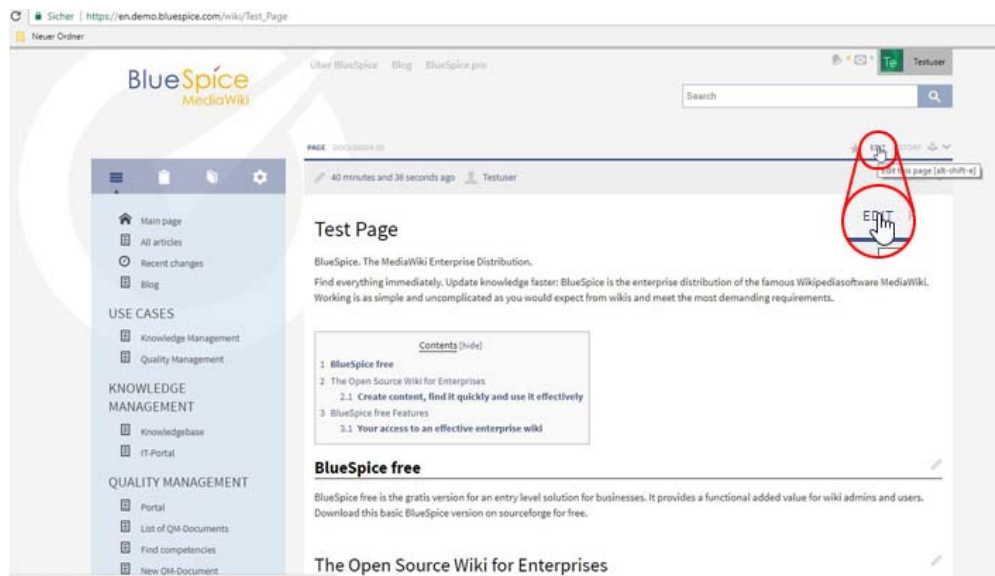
Sicher | https://en.demo.bluespice.com/wiki/Test_Page

Neuer Ordner

BlueSpice MediaWiki

Über BlueSpice Blog BlueSpice pro

Te Testuser

Search

PAGE DISCUSSION (0)

EDIT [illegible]

Edit this page [alt-shift-e]

40 minutes and 36 seconds ago Testuser

Main page
All articles
Recent changes
Blog

USE CASES
Knowledge Management
Quality Management

KNOWLEDGE MANAGEMENT
Knowledgebase
IT-Portal

QUALITY MANAGEMENT
Portal
List of QM-Documents
Find competencies
New QM-Document

Test Page

EDIT

BlueSpice. The MediaWiki Enterprise Distribution.

Find everything immediately. Update knowledge faster: BlueSpice is the enterprise distribution of the famous Wikipediasoftware MediaWiki. Working is as simple and uncomplicated as you would expect from wikis and meet the most demanding requirements.

Contents [hide]
1 BlueSpice free
2 The Open Source Wiki for Enterprises
2.1 Create content, find it quickly and use it effectively
3 BlueSpice free Features
3.1 Your access to an effective enterprise wiki

BlueSpice free

BlueSpice free is the gratis version for an entry level solution for businesses. It provides a functional added value for wiki admins and users. Download this basic BlueSpice version on sourceforge for free.

The Open Source Wiki for Enterprises